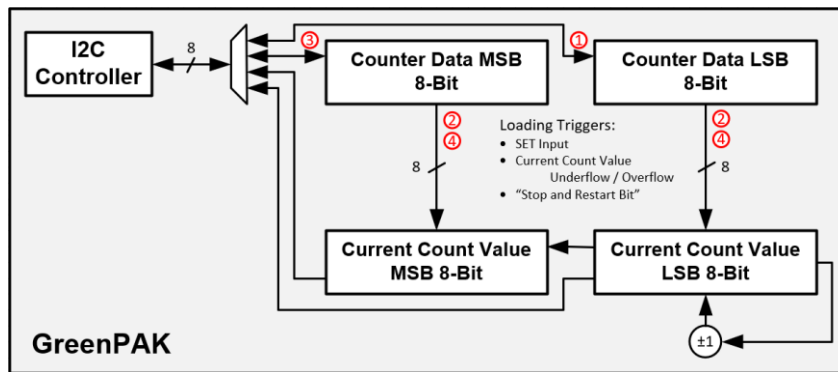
I2C Controller

8

③

①

Counter Data MSB 8-Bit

Counter Data LSB 8-Bit

②
④

②
④

Loading Triggers:
- SET Input
- Current Count Value Underflow / Overflow
- "Stop and Restart Bit"

8

8

Current Count Value MSB 8-Bit

Current Count Value LSB 8-Bit

±1

GreenPAK